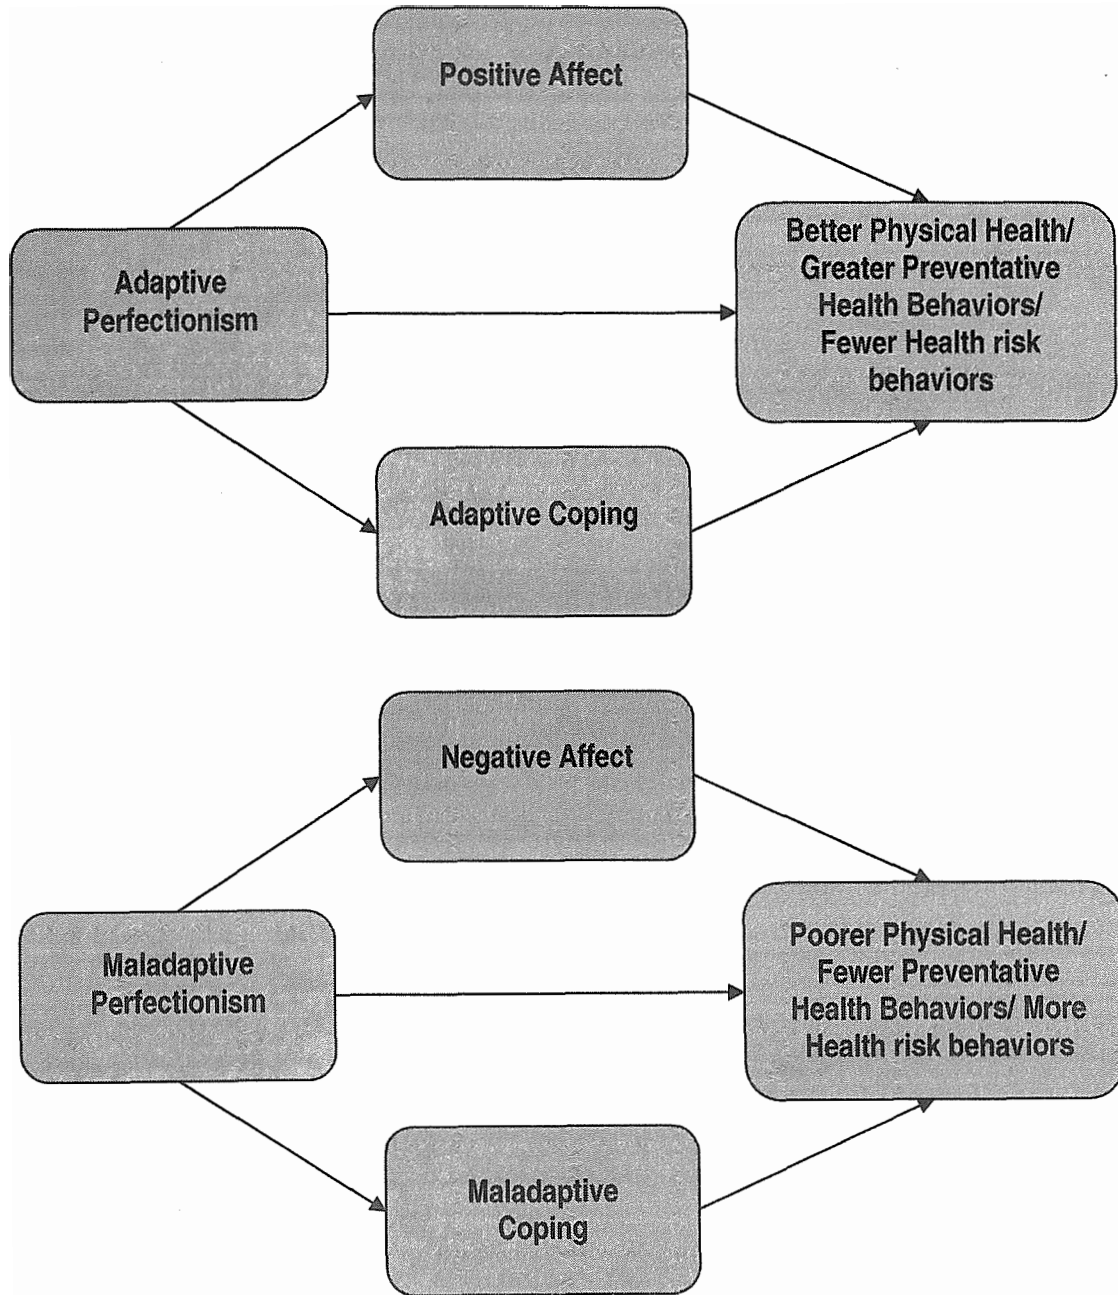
Positive Affect

Adaptive Perfectionism

Better Physical Health/ Greater Preventative Health Behaviors/ Fewer Health risk behaviors

Adaptive Coping

Negative Affect

Maladaptive Perfectionism

Poorer Physical Health/ Fewer Preventative Health Behaviors/ More Health risk behaviors

Maladaptive Coping